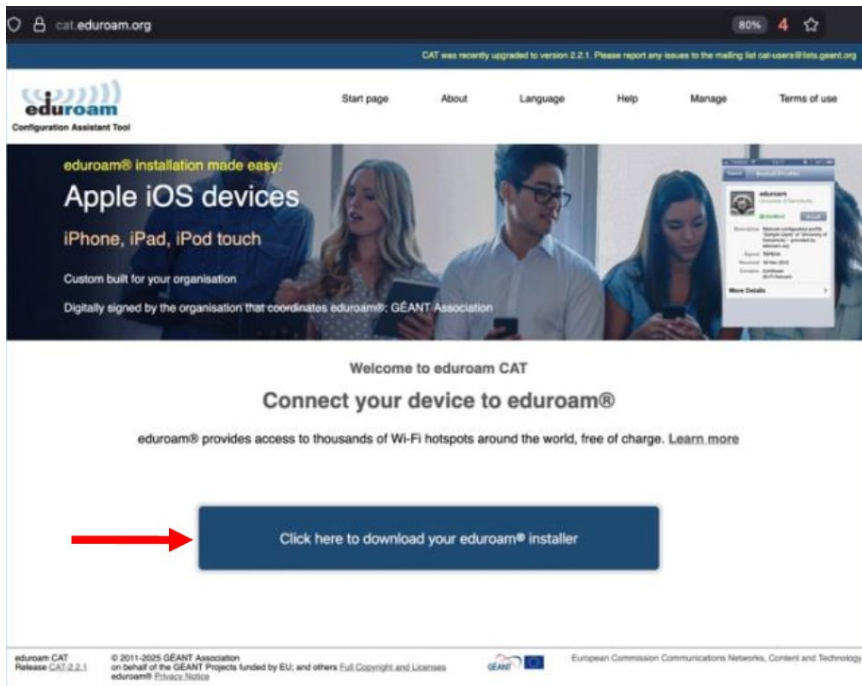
cat.eduroam.org

80% 4

CAT was recently upgraded to version 2.2.1. Please report any issues to the mailing list cat-users@lists.geant.org

eduroam
Configuration Assistant Tool

Start page About Language Help Manage Terms of use

eduroam® installation made easy:
Apple iOS devices
iPhone, iPad, iPod touch
Custom built for your organisation
Digitally signed by the organisation that coordinates eduroam®: GÉANT Association

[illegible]

eduroam

More Details

Welcome to eduroam CAT

Connect your device to eduroam®

eduroam® provides access to thousands of Wi-Fi hotspots around the world, free of charge. Learn more

Click here to download your eduroam® installer

eduroam CAT
Release CAT-2.2.1

© 2011-2025 GÉANT Association
on behalf of the GÉANT Projects funded by EU; and others Full Copyright and Licenses
eduroam® Privacy Notice

GÉANT

European Commission Communications Networks, Content and Technology